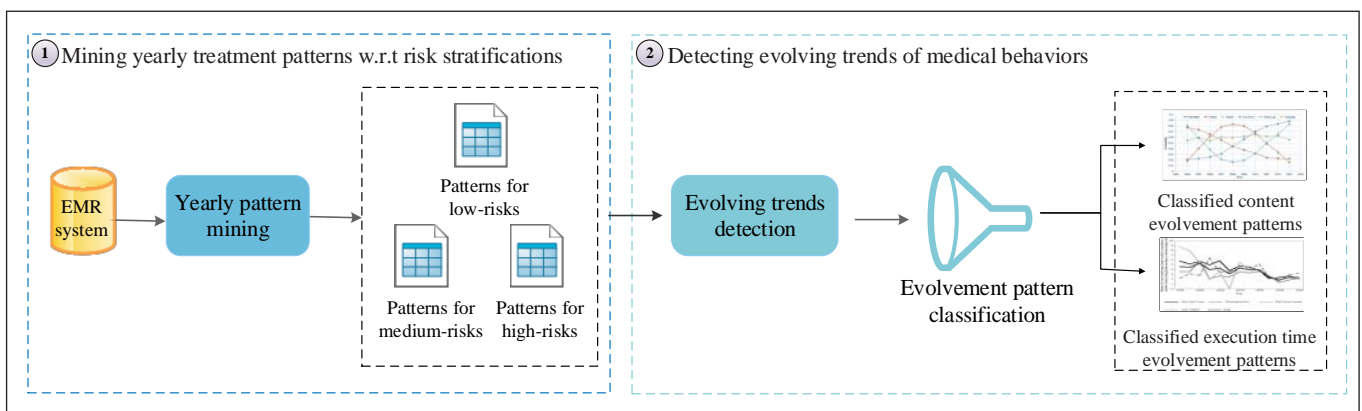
1 Mining yearly treatment patterns w.r.t risk stratifications

EMR system

Yearly pattern mining

Patterns for low-risks

Patterns for medium-risks

Patterns for high-risks

2 Detecting evolving trends of medical behaviors

Evolving trends detection

Evolvement pattern classification

Classified content evolvement patterns

Classified execution time evolvement patterns